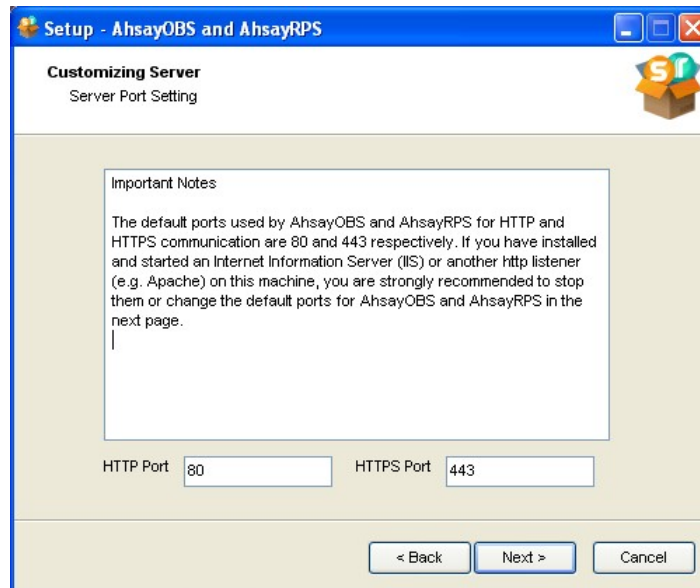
Setup - AhsayOBS and AhsayRPS

Customizing Server
Server Port Setting

Important Notes

The default ports used by AhsayOBS and AhsayRPS for HTTP and HTTPS communication are 80 and 443 respectively. If you have installed and started an Internet Information Server (IIS) or another http listener (e.g. Apache) on this machine, you are strongly recommended to stop them or change the default ports for AhsayOBS and AhsayRPS in the next page.

HTTP Port 80
HTTPS Port 443

< Back
Next >
Cancel